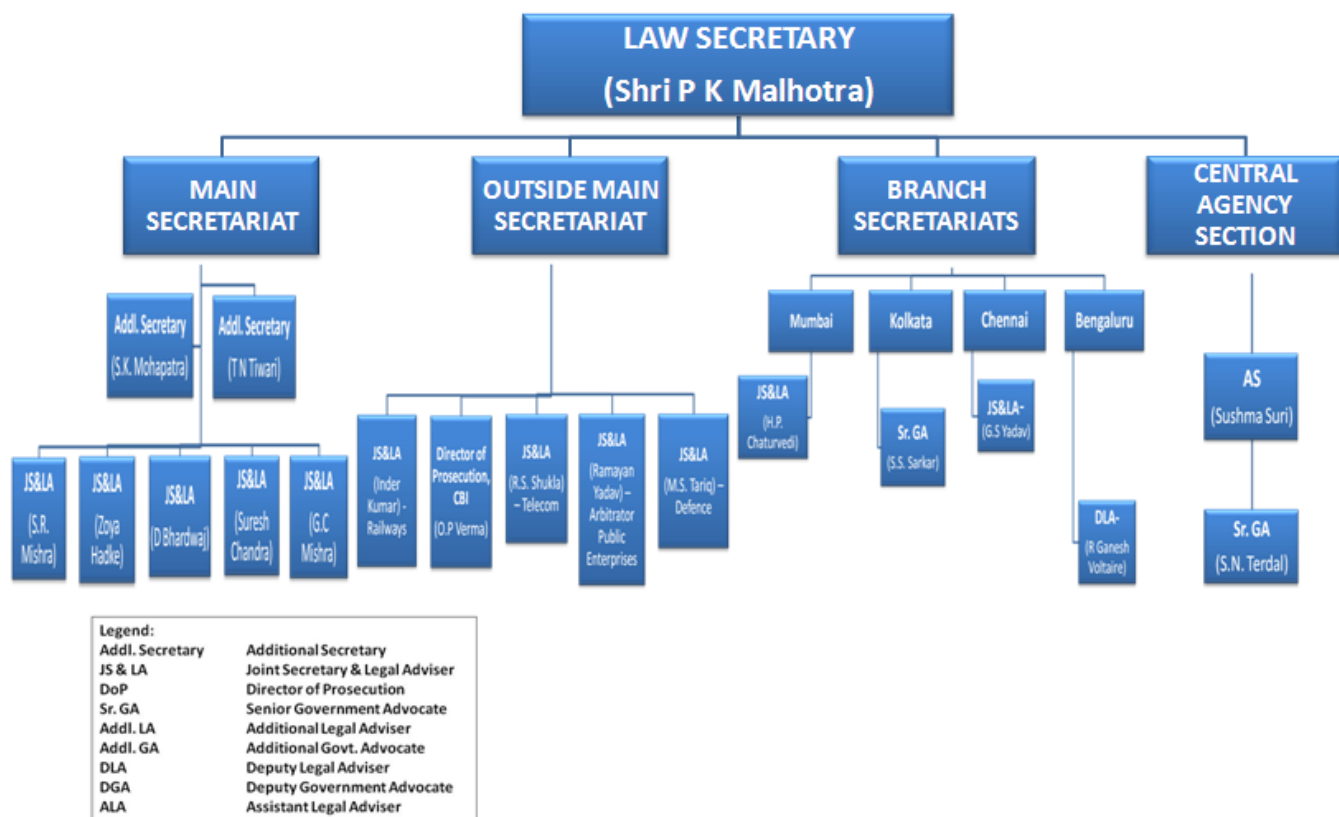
LAW SECRETARY
(Shri P K Malhotra)

MAIN SECRETARIAT

Addl. Secretary (S.K. Mohapatra)

Addl. Secretary (T N Tiwari)

JS&LA (S.R. Mishra)

JS&LA (Zoya Hadke)

JS&LA (D Bhardwaj)

JS&LA (Suresh Chandra)

JS&LA (G.C Mishra)

OUTSIDE MAIN SECRETARIAT

JS&LA (Inder Kumar) - Railways

Director of Prosecution, CBI (O.P Verma)

JS&LA (R.S. Shukla) – Telecom

JS&LA (Ramayan Yadav) – Arbitrator Public Enterprises

JS&LA (M.S. Tariq) – Defence

BRANCH SECRETARIATS

Mumbai

JS&LA (H.P. Chaturvedi)

Kolkata

Sr. GA (S.S. Sarkar)

Chennai

JS&LA- (G.S Yadav)

Bengaluru

DLA- (R Ganesh Voltaire)

CENTRAL AGENCY SECTION

AS (Sushma Suri)

Sr. GA (S.N. Terdal)

| Legend: | |
|---|---|
| Addl. Secretary | Additional Secretary |
| JS & LA | Joint Secretary & Legal Adviser |
| DoP | Director of Prosecution |
| Sr. GA | Senior Government Advocate |
| Addl. LA | Additional Legal Adviser |
| Addl. GA | Additional Govt. Advocate |
| DLA | Deputy Legal Adviser |
| DGA | Deputy Government Advocate |
| ALA | Assistant Legal Adviser |